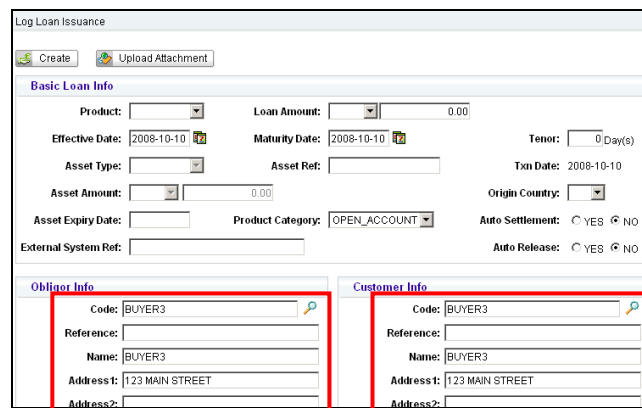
Log Loan Issuance

Create Upload Attachment

Basic Loan Info

Product:
Loan Amount: 0.00
Effective Date: 2008-10-10
Maturity Date: 2008-10-10
Tenor: 0 Day(s)
Asset Type:
Asset Ref:
Txn Date: 2008-10-10
Asset Amount: 0.00
Origin Country:
Asset Expiry Date:
Product Category: OPEN_ACCOUNT
Auto Settlement: YES NO
External System Ref:
Auto Release: YES NO

Obligor Info

Code: BUYER3
Reference:
Name: BUYER3
Address1: 123 MAIN STREET
Address2:

Customer Info

Code: BUYER3
Reference:
Name: BUYER3
Address1: 123 MAIN STREET
Address2: